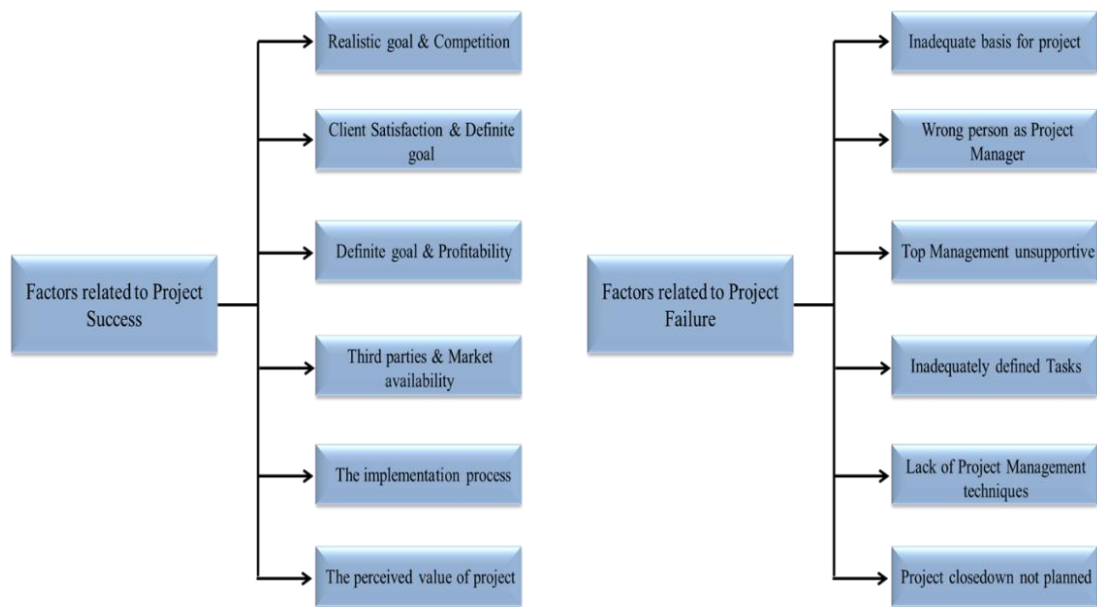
Factors related to Project Success

Realistic goal & Competition

Client Satisfaction & Definite goal

Definite goal & Profitability

Third parties & Market availability

The implementation process

The perceived value of project

Factors related to Project Failure

Inadequate basis for project

Wrong person as Project Manager

Top Management unsupportive

Inadequately defined Tasks

Lack of Project Management techniques

Project closedown not planned